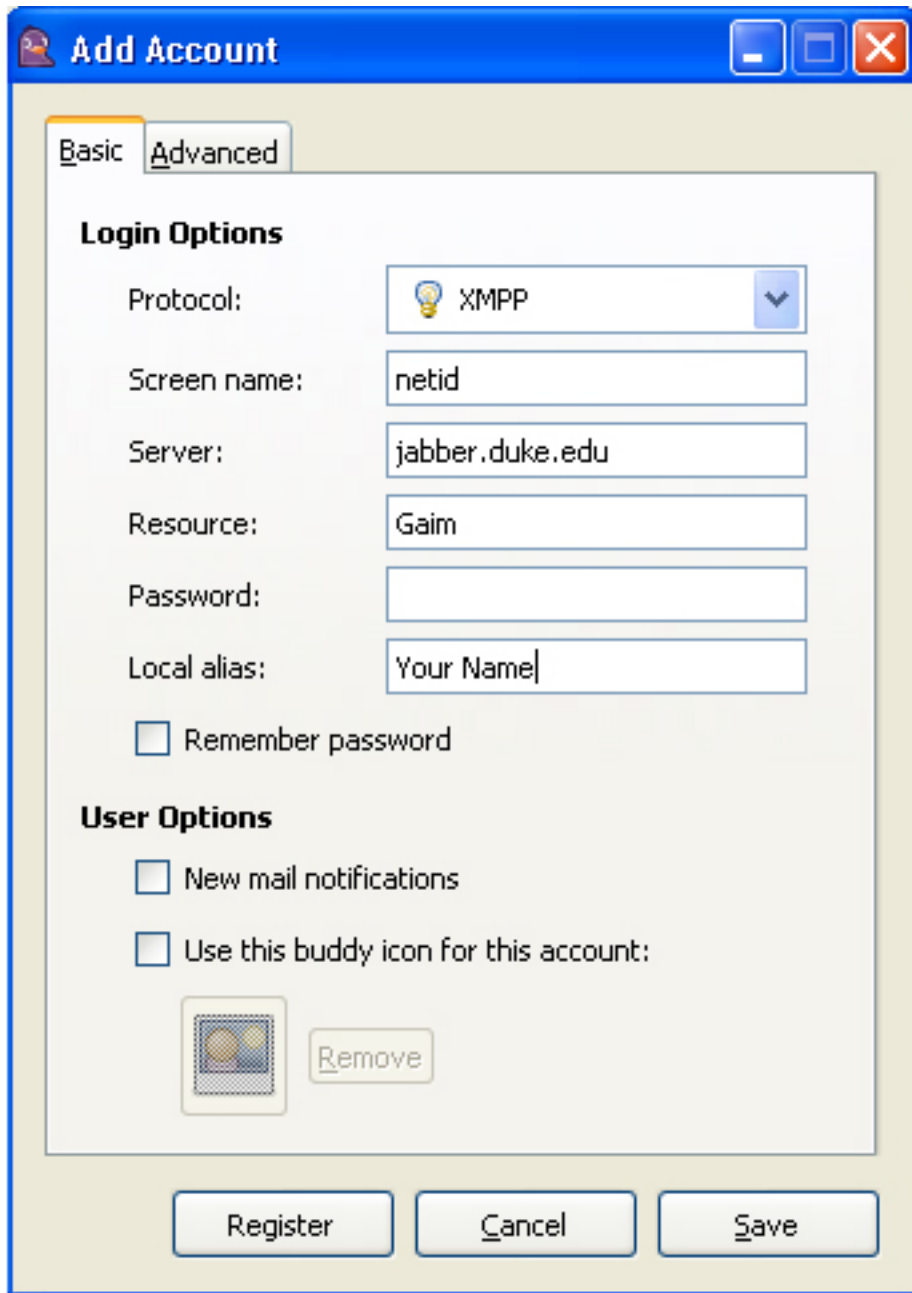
Add Account

Basic Advanced

Login Options

Protocol: XMPP

Screen name: netid

Server: jabber.duke.edu

Resource: Gaim

Password:

Local alias: Your Name

Remember password

User Options

New mail notifications

Use this buddy icon for this account:

Remove

Register Cancel Save